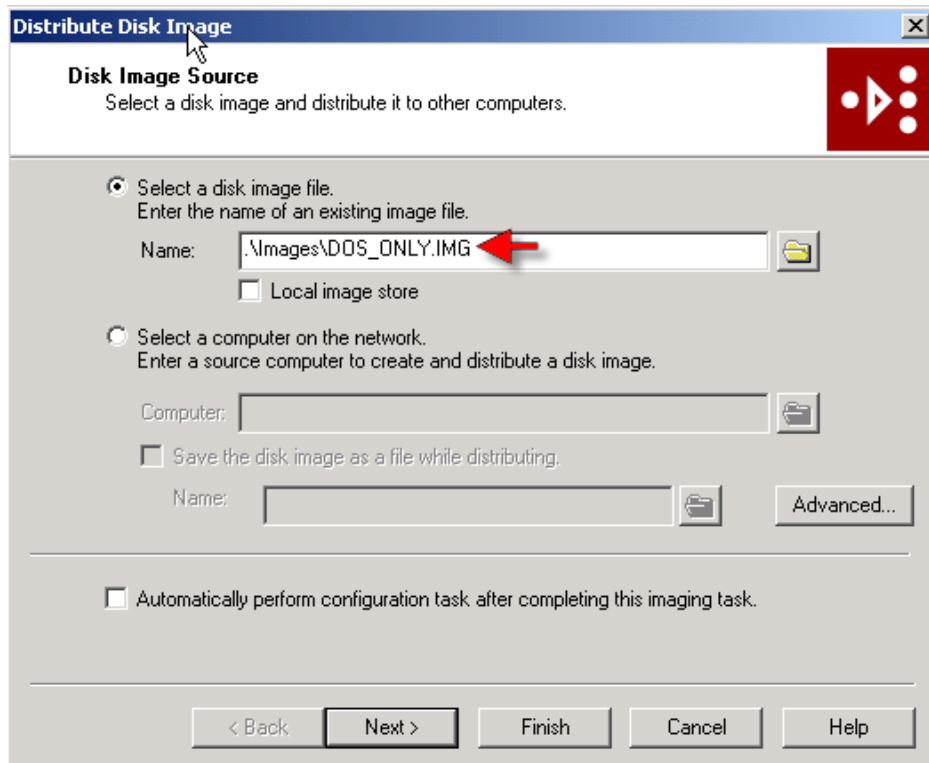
Distribute Disk Image

Disk Image Source
Select a disk image and distribute it to other computers.

Select a disk image file.
Enter the name of an existing image file.

Name: .\Images\DOS_ONLY.IMG

Local image store

Select a computer on the network.
Enter a source computer to create and distribute a disk image.

Computer:

Save the disk image as a file while distributing.

Name:

Advanced...

Automatically perform configuration task after completing this imaging task.

< Back | Next > | Finish | Cancel | Help